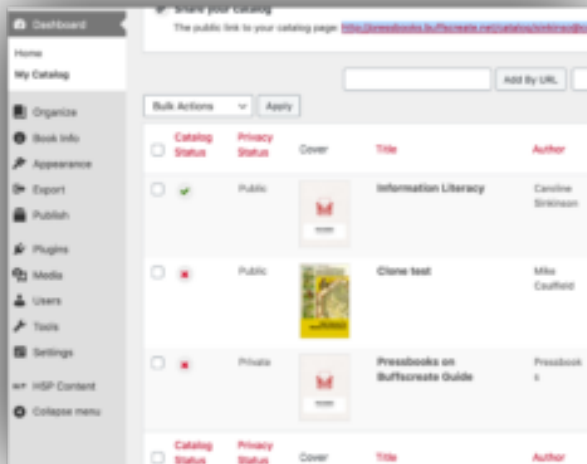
Dashboard
Home
My Catalog
Organize
Book Info
Appearance
Export
Publish
Plugins
Media
Users
Tools
Settings
H5P Content
Collapse menu

Share your catalog
The public link to your catalog page: http://pressbooks.buffscreate.net/catalog/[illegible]

Add By URL

Bulk Actions
Apply

| | Catalog Status | Privacy Status | Cover | Title | Author |
|---|---|---|---|---|---|
| | ✔ | Public | | Information Literacy | Caroline Sinkinson |
| | ✖ | Public | | Clone test | Mike Caulfield |
| | ✖ | Private | | Pressbooks on Buffscreate Guide | Pressbooks |
| | Catalog Status | Privacy Status | Cover | Title | Author |